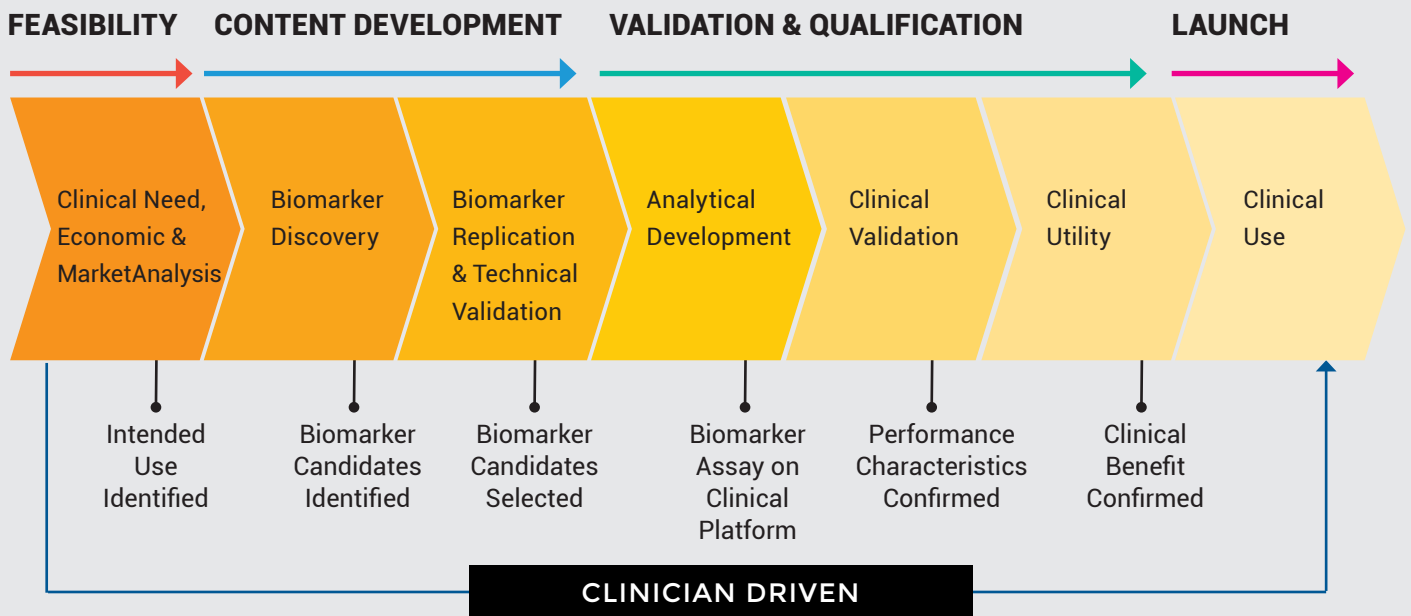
FEASIBILITY CONTENT DEVELOPMENT VALIDATION & QUALIFICATION LAUNCH

Clinical Need, Economic & MarketAnalysis

Biomarker Discovery

Biomarker Replication & Technical Validation

Analytical Development

Clinical Validation

Clinical Utility

Clinical Use

Intended Use Identified

Biomarker Candidates Identified

Biomarker Candidates Selected

Biomarker Assay on Clinical Platform

Performance Characteristics Confirmed

Clinical Benefit Confirmed

CLINICIAN DRIVEN